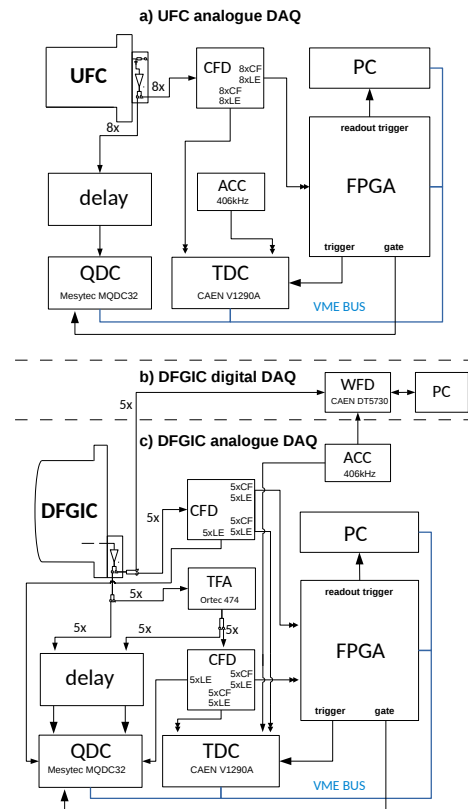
a) UFC analogue DAQ

UFC

8x

CFD 8xCF 8xLE 8xCF 8xLE

PC

8x

readout trigger

delay

ACC 406kHz

FPGA

trigger gate

QDC Mesytec MQDC32

TDC CAEN V1290A

VME BUS

b) DFGIC digital DAQ

5x

WFD CAEN DT5730

PC

c) DFGIC analogue DAQ

ACC 406kHz

DFGIC

5x

CFD 5xCF 5xLE 5xCF 5xLE 5xLE

PC

5x

TFA Ortec 474

readout trigger

5x 5x 5x

FPGA

delay

CFD 5xLE 5xCF 5xLE 5xLE 5xLE

trigger gate

QDC Mesytec MQDC32

TDC CAEN V1290A

VME BUS